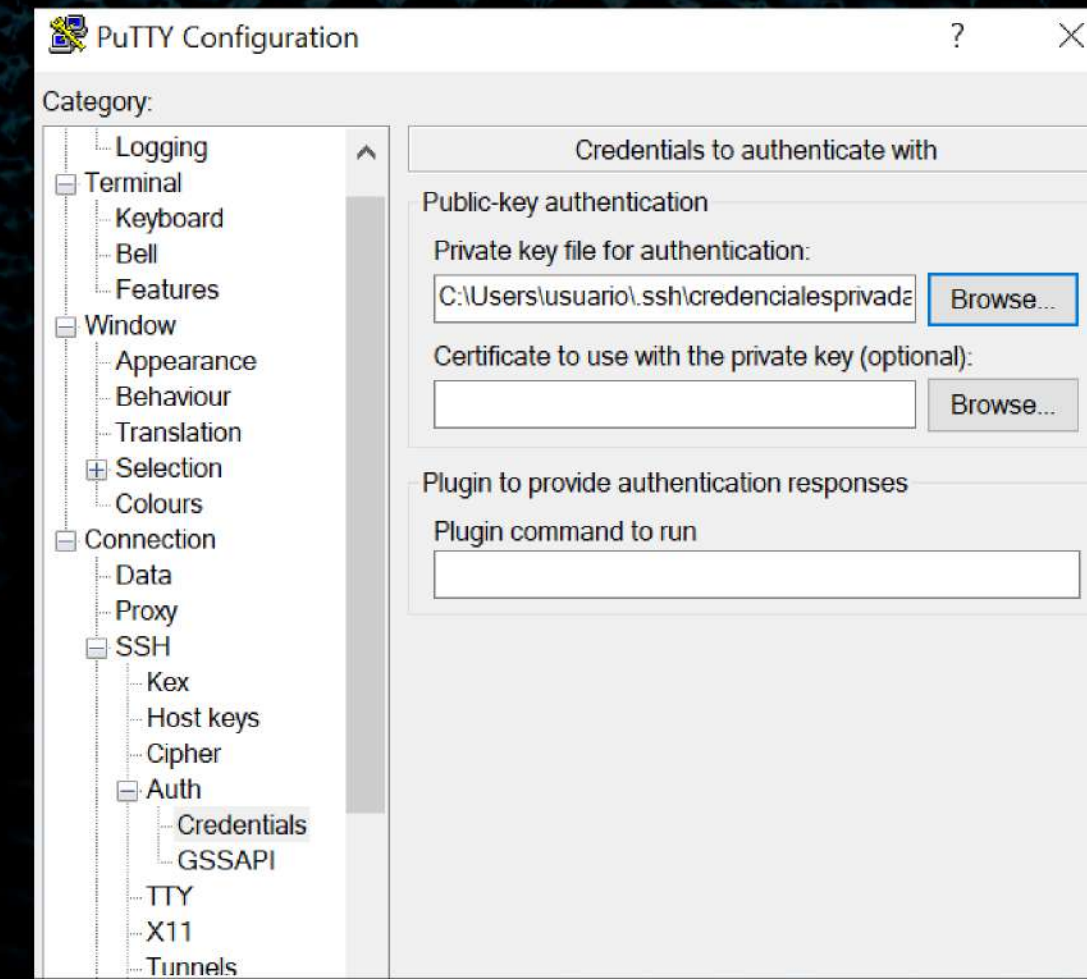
PuTTY Configuration

?

Category:

Logging
Terminal
Keyboard
Bell
Features
Window
Appearance
Behaviour
Translation
Selection
Colours
Connection
Data
Proxy
SSH
Kex
Host keys
Cipher
Auth
Credentials
GSSAPI
TTY
X11
Tunnels

Credentials to authenticate with

Public-key authentication

Private key file for authentication:

C:\Users\usuario\.ssh\credencialesprivada

Browse...

Certificate to use with the private key (optional):

Browse...

Plugin to provide authentication responses

Plugin command to run